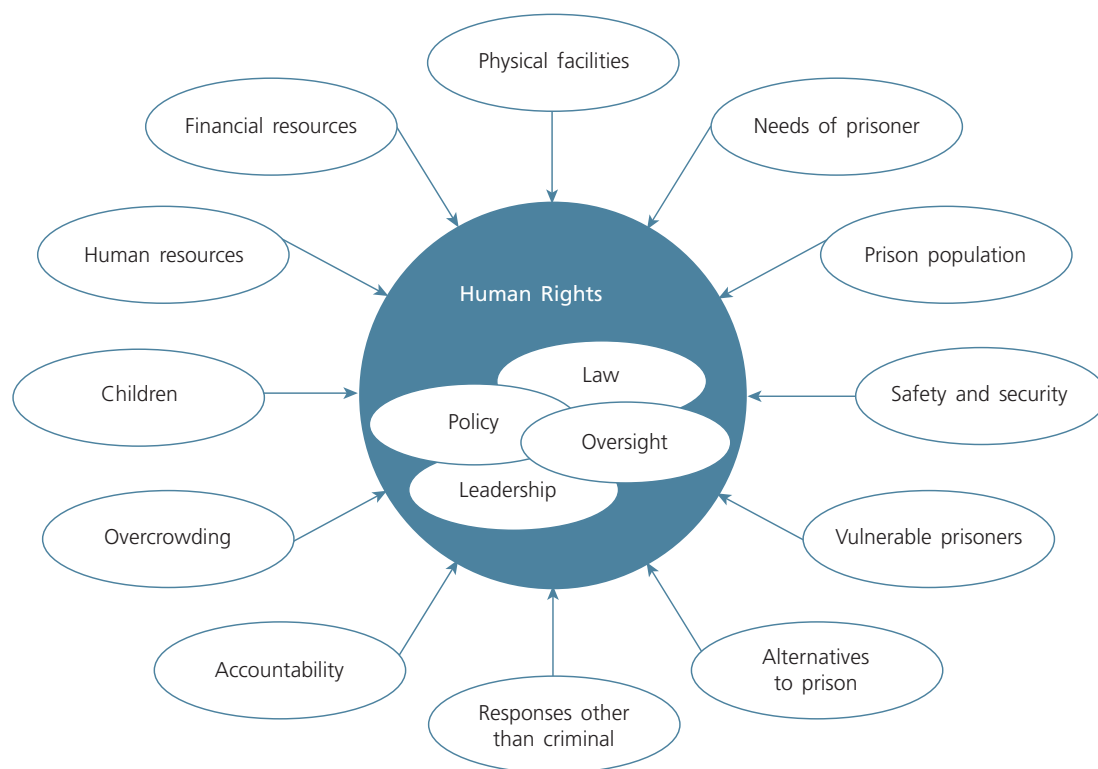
Physical facilities

Financial resources

Needs of prisoner

Human resources

Prison population

Human Rights

Law

Policy

Oversight

Leadership

Children

Safety and security

Overcrowding

Vulnerable prisoners

Accountability

Alternatives to prison

Responses other than criminal